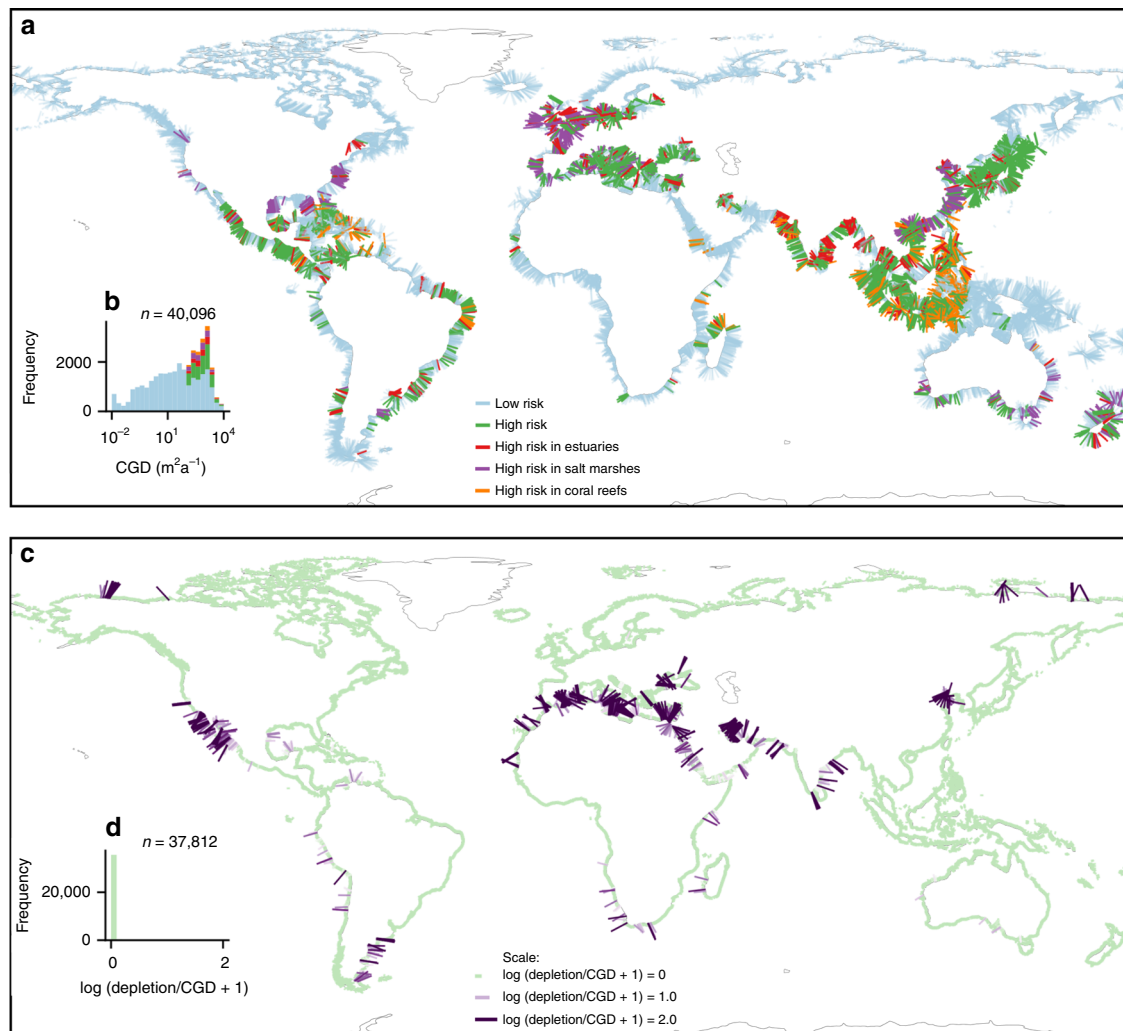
a

b
$n = 40,096$

Frequency

2000

0

$10^{-2}$ $10^{1}$ $10^{4}$

CGD ($m^2a^{-1}$)

Low risk
High risk
High risk in estuaries
High risk in salt marshes
High risk in coral reefs

c

d
$n = 37,812$

Frequency

20,000

0

0 2

log (depletion/CGD + 1)

Scale:
log (depletion/CGD + 1) = 0
log (depletion/CGD + 1) = 1.0
log (depletion/CGD + 1) = 2.0